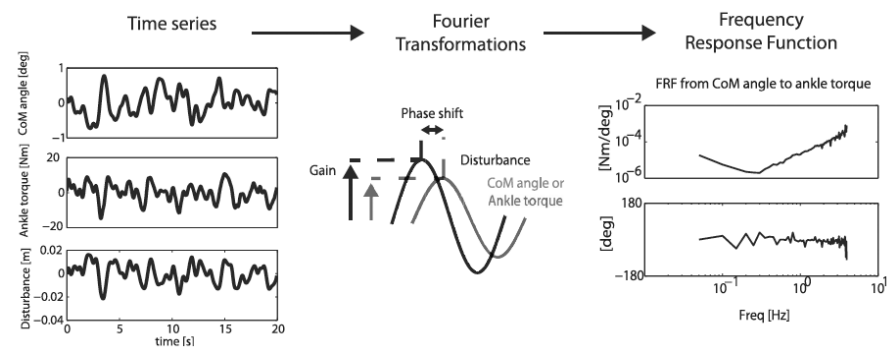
Time series

Fourier Transformations

Frequency Response Function

CoM angle [deg]
1
0
-1

Ankle torque [Nm]
20
0
-20

Disturbance [m]
0.02
0
-0.02
-0.04
0
5
10
15
20
time [s]

Phase shift

Gain

Disturbance

CoM angle or Ankle torque

FRF from CoM angle to ankle torque

[Nm/deg]
$10^{-2}$
$10^{-4}$
$10^{-6}$

[deg]
180
0
-180

$10^{-1}$
$10^{0}$
$10^{1}$

Freq [Hz]